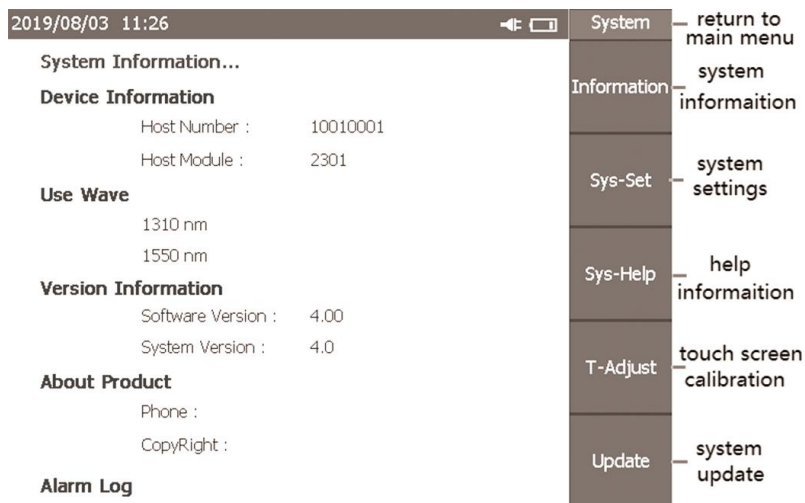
2019/08/03 11:26

System Information...

Device Information

Host Number : 10010001

Host Module : 2301

Use Wave

1310 nm

1550 nm

Version Information

Software Version : 4.00

System Version : 4.0

About Product

Phone :

CopyRight :

Alarm Log

System — return to main menu

Information — system informaition

Sys-Set — system settings

Sys-Help — help informaition

T-Adjust — touch screen calibration

Update — system update